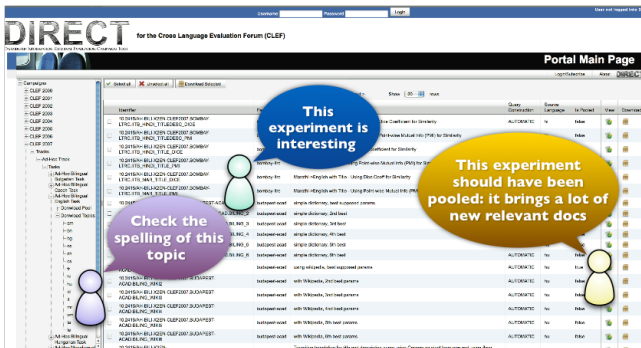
DIRECT
for the Cross Language Evaluation Forum (CLEF)

Username Password Login

User not logged in

Portal Main Page

Login/Subscribe About DIRECT

Campaigns
CLEF 2000
CLEF 2001
CLEF 2002
CLEF 2003
CLEF 2004
CLEF 2005
CLEF 2006
CLEF 2007
Tracks
Ad-Hoc Track
Tasks
Ad-Hoc Bilingual Bulgarian Task
Ad-Hoc Bilingual Czech Task
Ad-Hoc Bilingual English Task
Download Pool
Download Topics
Ad-Hoc Bilingual Hungarian Task

Select all Unselect all Download Selected

Show 20 rows

Identifier
Query Construction
Source Language
Is Pooled
View
Download

10.2415/AH-BILI-X2EN-CLEF2007.BOMBAY-LTRC.TE_HINDI_TITLE_DICE
10.2415/AH-BILI-X2EN-CLEF2007.BOMBAY-LTRC.TE_HINDI_TITLE_DICE
10.2415/AH-BILI-X2EN-CLEF2007.BOMBAY-LTRC.TE_HINDI_TITLE_PMI
10.2415/AH-BILI-X2EN-CLEF2007.BOMBAY-LTRC.TE_HINDI_TITLE_DICE

Dice Coefficient for Similarity
Pointwise Mutual Info (PMI) for Similarity
Coefficient for Similarity
Using Point-wise Mutual Info (PMI) for Similarity
Marathi->English with Title - Using Dice Coeff for Similarity
Marathi->English with Title - Using Point-wise Mutual Info (PMI) for Similarity

bombay-ltrc
budapest-acad
simple dictionary, best supported params
simple dictionary, 2nd best
simple dictionary, 3rd best
simple dictionary, 4th best
simple dictionary, 5th best
using wikipedia, best supported params
with Wikipedia, 2nd best params
with Wikipedia, 3rd best params
with Wikipedia, 4th best params
with Wikipedia, 5th best params

10.2415/AH-BILI-X2EN-CLEF2007.BUDAPEST-ACAD.BILING_HIIN6
10.2415/AH-BILI-X2EN-CLEF2007.BUDAPEST-ACAD.BILING_HIIN7
10.2415/AH-BILI-X2EN-CLEF2007.BUDAPEST-ACAD.BILING_HIIN8
10.2415/AH-BILI-X2EN-CLEF2007.BUDAPEST-ACAD.BILING_HIIN9

AUTOMATIC
hu
false
true

This experiment is interesting

Check the spelling of this topic

This experiment should have been pooled: it brings a lot of new relevant docs